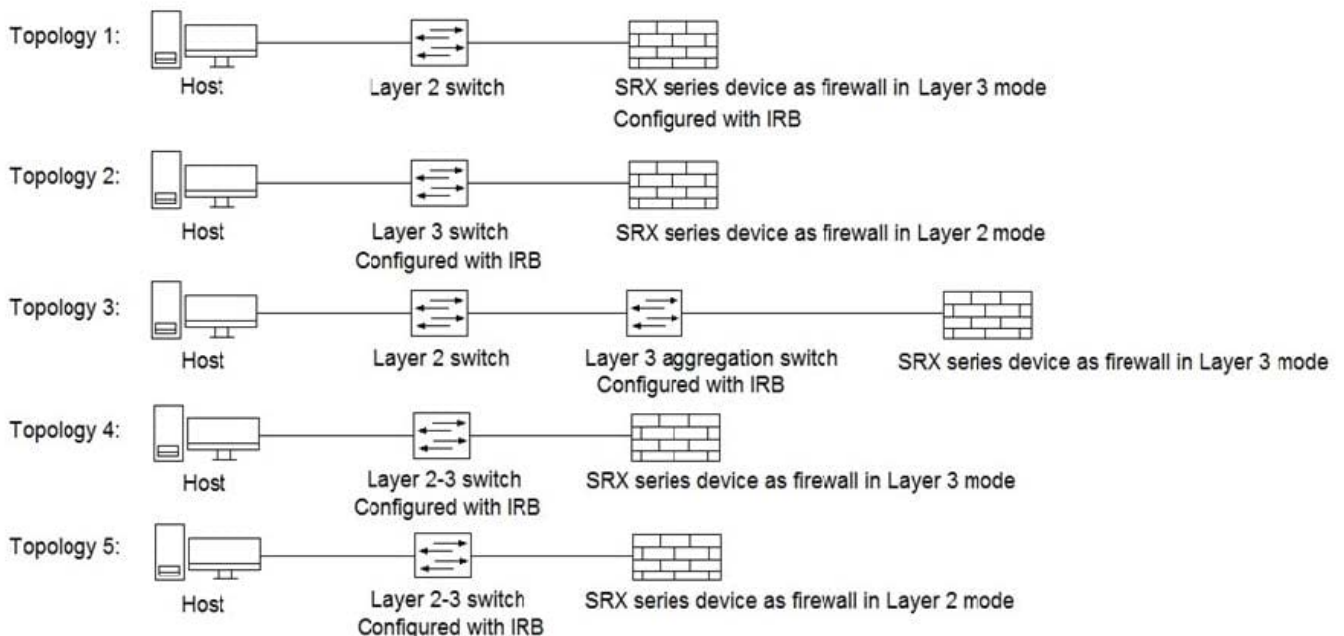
Topology 1:

Host

Layer 2 switch

SRX series device as firewall in Layer 3 mode
Configured with IRB

Topology 2:

Host

Layer 3 switch
Configured with IRB

SRX series device as firewall in Layer 2 mode

Topology 3:

Host

Layer 2 switch

Layer 3 aggregation switch
Configured with IRB

SRX series device as firewall in Layer 3 mode

Topology 4:

Host

Layer 2-3 switch
Configured with IRB

SRX series device as firewall in Layer 3 mode

Topology 5:

Host

Layer 2-3 switch
Configured with IRB

SRX series device as firewall in Layer 2 mode